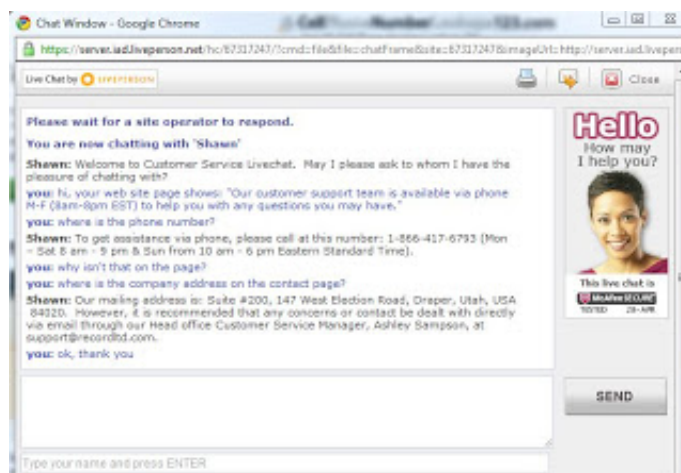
Chat Window - Google Chrome

https://server.iad.liveperson.net/hc/67317247/?cmd=file&file=chatFrame&site=67317247&imageUrl=http://server.iad.livepen

Live Chat by LIVEPERSON

Close

Please wait for a site operator to respond.

You are now chatting with 'Shawn'

Shawn: Welcome to Customer Service Livechat. May I please ask to whom I have the pleasure of chatting with?

you: hi, your web site page shows: "Our customer support team is available via phone M-F (8am-8pm EST) to help you with any questions you may have."

you: where is the phone number?

Shawn: To get assistance via phone, please call at this number: 1-866-417-6793 (Mon - Sat 8 am - 5 pm & Sun from 10 am - 6 pm Eastern Standard Time).

you: why isn't that on the page?

you: where is the company address on the contact page?

Shawn: Our mailing address is: Suite #200, 147 West Election Road, Draper, Utah, USA 84020. However, it is recommended that any concerns or contact be dealt with directly via email through our Head office Customer Service Manager, Ashley Sampson, at support@recordltd.com.

you: ok, thank you

Hello
How may I help you?

This live chat is
McAfee SECURE
TESTED 28-APR

SEND

Type your name and press ENTER